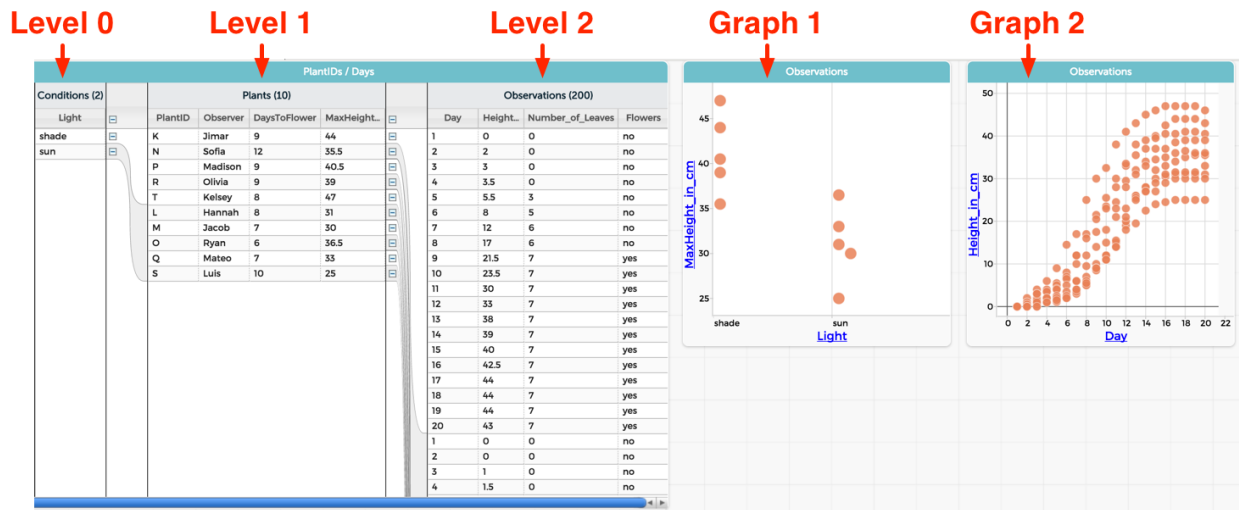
Level 0
Level 1
Level 2
Graph 1
Graph 2

PlantIDs / Days

Conditions (2)

| Light |
|---|
| shade |
| sun |

Plants (10)

| PlantID | Observer | DaysToFlower | MaxHeight... |
|---|---|---|---|
| K | Jimar | 9 | 44 |
| N | Sofia | 12 | 35.5 |
| P | Madison | 9 | 40.5 |
| R | Olivia | 9 | 39 |
| T | Kelsey | 8 | 47 |
| L | Hannah | 8 | 31 |
| M | Jacob | 7 | 30 |
| O | Ryan | 6 | 36.5 |
| Q | Mateo | 7 | 33 |
| S | Luis | 10 | 25 |

Observations (200)

| Day | Height... | Number_of_Leaves | Flowers |
|---|---|---|---|
| 1 | 0 | 0 | no |
| 2 | 2 | 0 | no |
| 3 | 3 | 0 | no |
| 4 | 3.5 | 0 | no |
| 5 | 5.5 | 3 | no |
| 6 | 8 | 5 | no |
| 7 | 12 | 6 | no |
| 8 | 17 | 6 | no |
| 9 | 21.5 | 7 | yes |
| 10 | 23.5 | 7 | yes |
| 11 | 30 | 7 | yes |
| 12 | 33 | 7 | yes |
| 13 | 38 | 7 | yes |
| 14 | 39 | 7 | yes |
| 15 | 40 | 7 | yes |
| 16 | 42.5 | 7 | yes |
| 17 | 44 | 7 | yes |
| 18 | 44 | 7 | yes |
| 19 | 44 | 7 | yes |
| 20 | 43 | 7 | yes |
| 1 | 0 | 0 | no |
| 2 | 0 | 0 | no |
| 3 | 1 | 0 | no |
| 4 | 1.5 | 0 | no |

Observations
MaxHeight_in_cm
45
40
35
30
25
shade
sun
Light

Observations
Height_in_cm
50
40
30
20
10
0
0 2 4 6 8 10 12 14 16 18 20 22
Day